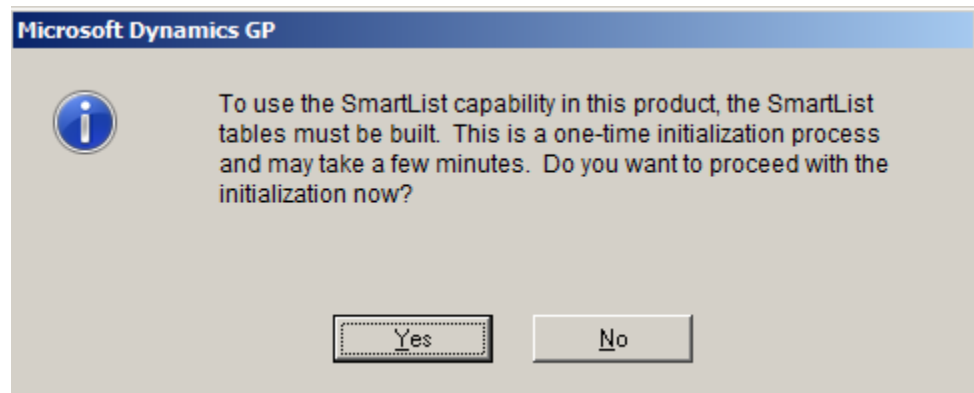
Microsoft Dynamics GP

To use the SmartList capability in this product, the SmartList tables must be built. This is a one-time initialization process and may take a few minutes. Do you want to proceed with the initialization now?

Yes

No